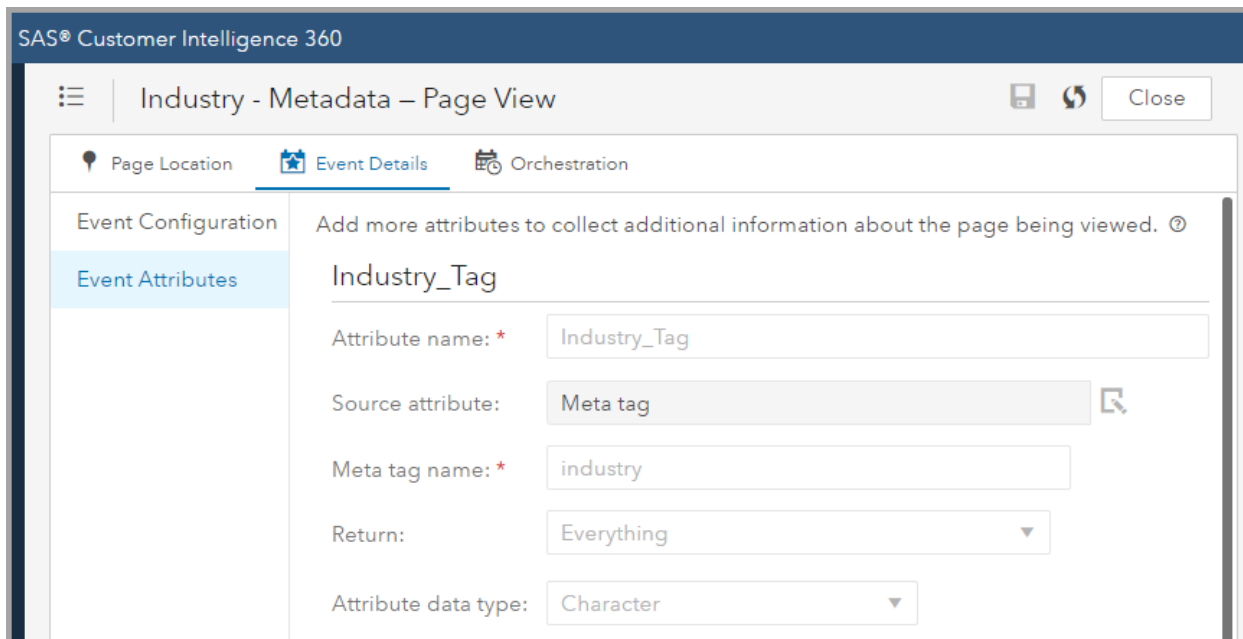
SAS® Customer Intelligence 360

Industry - Metadata – Page View

Close

Page Location

Event Details

Orchestration

Event Configuration

Event Attributes

Add more attributes to collect additional information about the page being viewed.

Industry_Tag

Attribute name: *

Industry_Tag

Source attribute:

Meta tag

Meta tag name: *

industry

Return:

Everything

Attribute data type:

Character